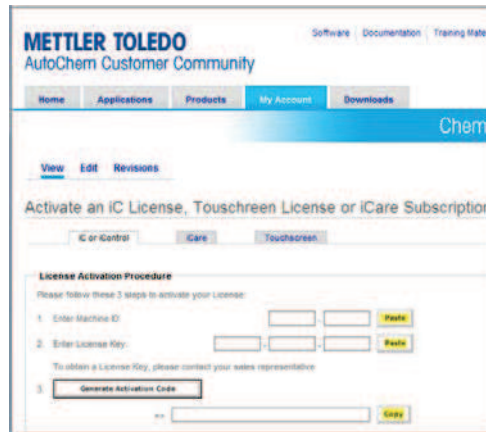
Software | Documentation | Training Mate

METTLER TOLEDO
AutoChem Customer Community

Home | Applications | Products | My Account | Downloads

Chem

View | Edit | Revisions

Activate an iC License, Touchscreen License or iCare Subscriptio

iC or iControl | iCare | Touchscreen

License Activation Procedure

Please follow these 3 steps to activate your License:

1. Enter Machine ID: - Paste

2. Enter License Key: - - Paste

To obtain a License Key, please contact your sales representative

3. Generate Activation Code

=> Copy